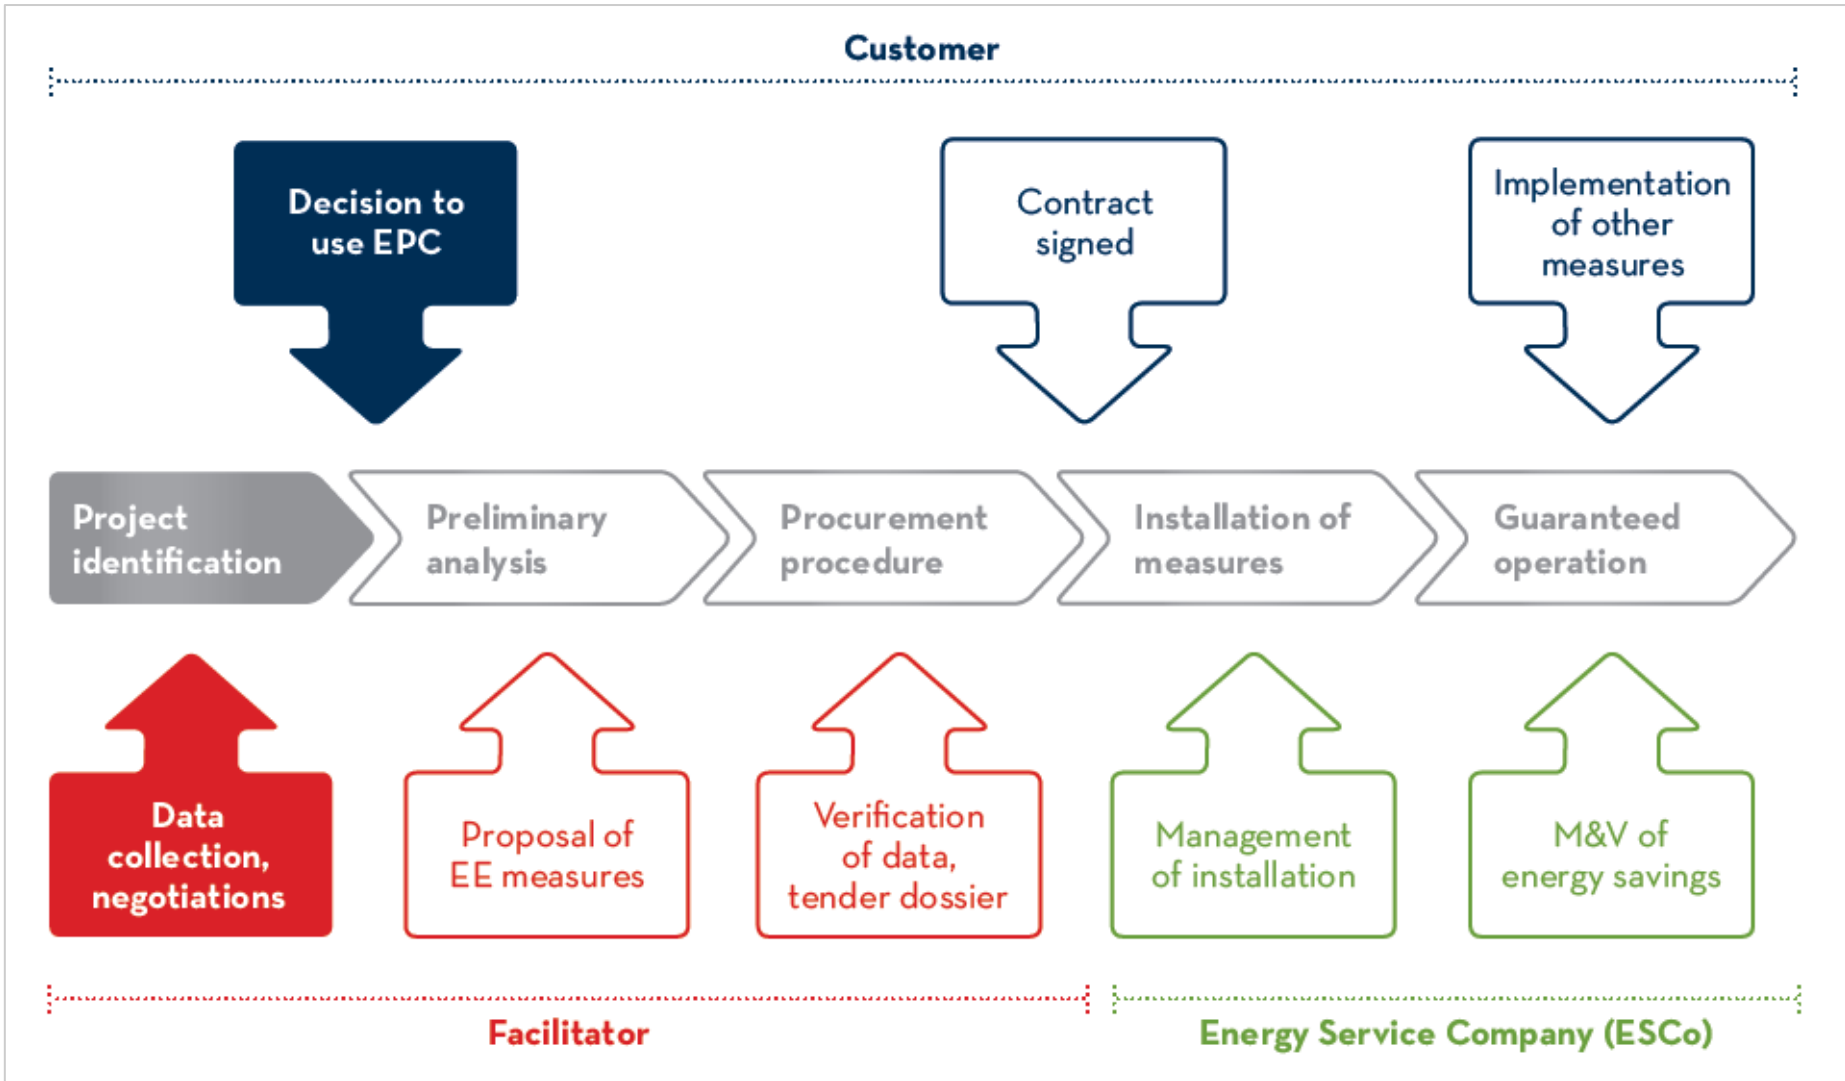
Customer

Decision to use EPC

Contract signed

Implementation of other measures

Project identification

Preliminary analysis

Procurement procedure

Installation of measures

Guaranteed operation

Data collection, negotiations

Proposal of EE measures

Verification of data, tender dossier

Management of installation

M&V of energy savings

Facilitator

Energy Service Company (ESCo)